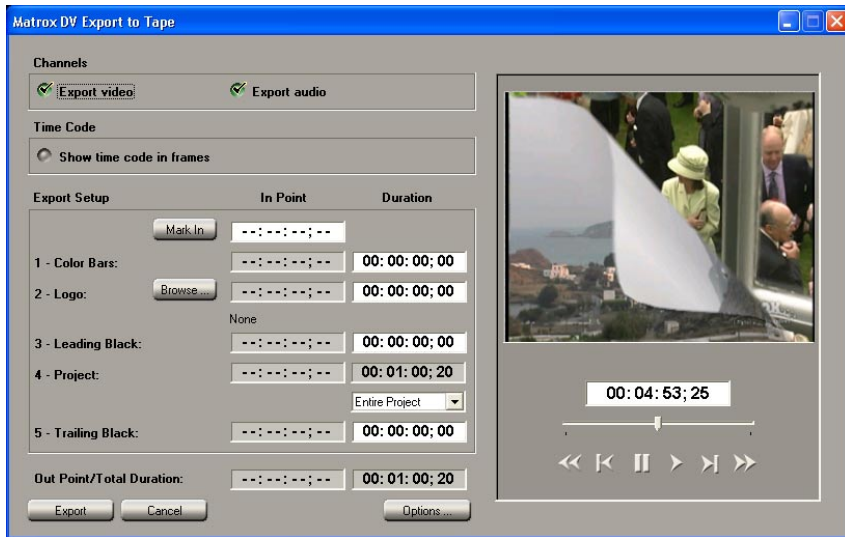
Matrox DV Export to Tape

Channels

Export video

Export audio

Time Code

Show time code in frames

Export Setup

In Point

Duration

Mark In

--:--:--;--

1 - Color Bars:

--:--:--;--

00: 00: 00; 00

2 - Logo:

Browse...

--:--:--;--

00: 00: 00; 00

None

3 - Leading Black:

--:--:--;--

00: 00: 00; 00

4 - Project:

--:--:--;--

00: 01: 00; 20

Entire Project

5 - Trailing Black:

--:--:--;--

00: 00: 00; 00

Out Point/Total Duration:

--:--:--;--

00: 01: 00; 20

Export

Cancel

Options ...

00: 04: 53; 25